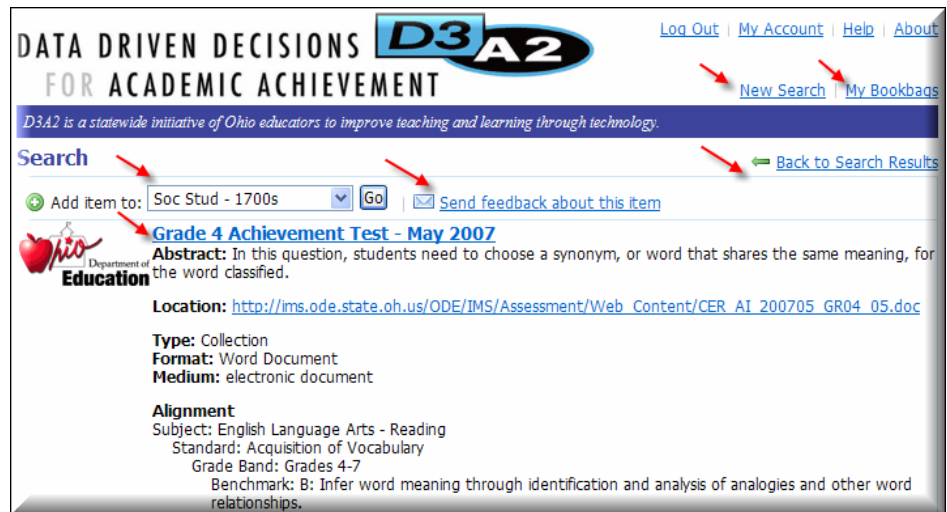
DATA DRIVEN DECISIONS FOR ACADEMIC ACHIEVEMENT

D3 A2

Log Out | My Account | Help | About

New Search | My Bookbags

D3A2 is a statewide initiative of Ohio educators to improve teaching and learning through technology.

Search

Back to Search Results

Add item to: Soc Stud - 1700s Go | Send feedback about this item

Ohio Department of Education

Grade 4 Achievement Test - May 2007

Abstract: In this question, students need to choose a synonym, or word that shares the same meaning, for the word classified.

Location: http://ims.ode.state.oh.us/ODE/IMS/Assessment/Web_Content/CER_AI_200705_GR04_05.doc

Type: Collection
Format: Word Document
Medium: electronic document

Alignment
Subject: English Language Arts - Reading
Standard: Acquisition of Vocabulary
Grade Band: Grades 4-7
Benchmark: B: Infer word meaning through identification and analysis of analogies and other word relationships.